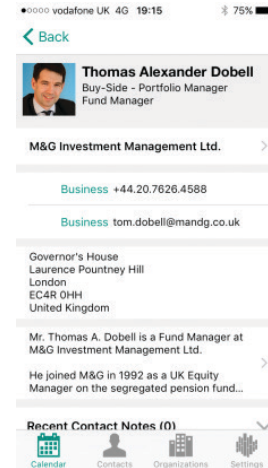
●○○○○ vodafone UK 4G 19:15 75%

Back

Thomas Alexander Dobell
Buy-Side - Portfolio Manager
Fund Manager

M&G Investment Management Ltd.

Business +44.20.7626.4588

Business tom.dobell@mandg.co.uk

Governor's House
Laurence Pountney Hill
London
EC4R 0HH
United Kingdom

Mr. Thomas A. Dobell is a Fund Manager at M&G Investment Management Ltd.

He joined M&G in 1992 as a UK Equity Manager on the segregated pension fund...

Recent Contact Notes (0)

Calendar Contacts Organizations Settings